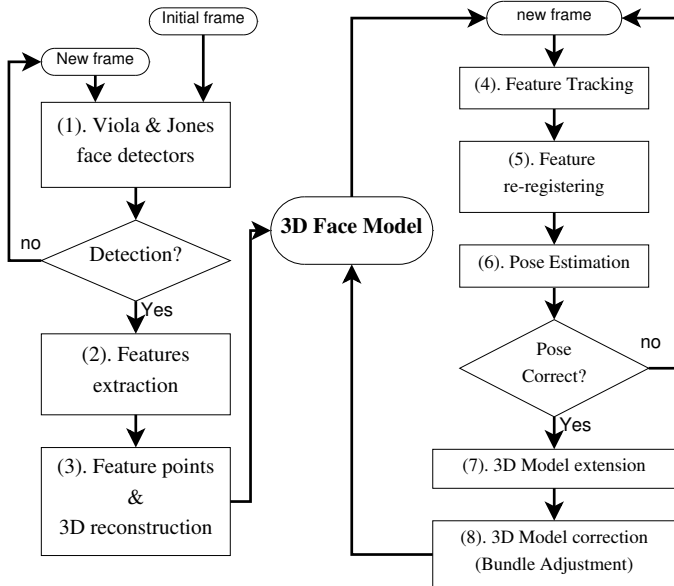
Initial frame

New frame

(1). Viola & Jones face detectors

no

Detection?

Yes

(2). Features extraction

(3). Feature points & 3D reconstruction

3D Face Model

new frame

(4). Feature Tracking

(5). Feature re-registering

(6). Pose Estimation

Pose Correct?

no

Yes

(7). 3D Model extension

(8). 3D Model correction (Bundle Adjustment)